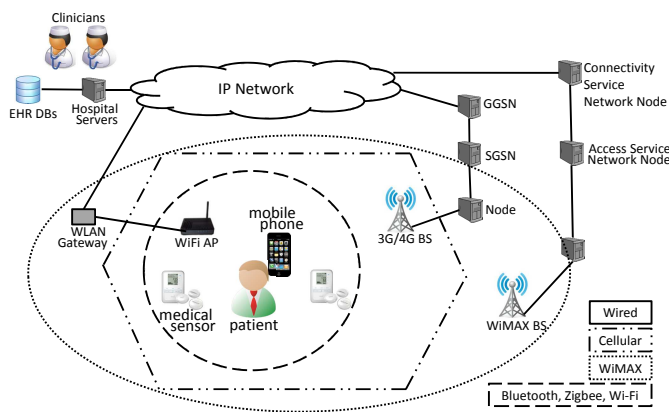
Clinicians

EHR DBs

Hospital Servers

IP Network

Connectivity Service Network Node

GGSN

SGSN

Access Service Network Node

Node

3G/4G BS

WLAN Gateway

WiFi AP

mobile phone

medical sensor

patient

WiMAX BS

Wired

Cellular

WiMAX

Bluetooth, Zigbee, Wi-Fi